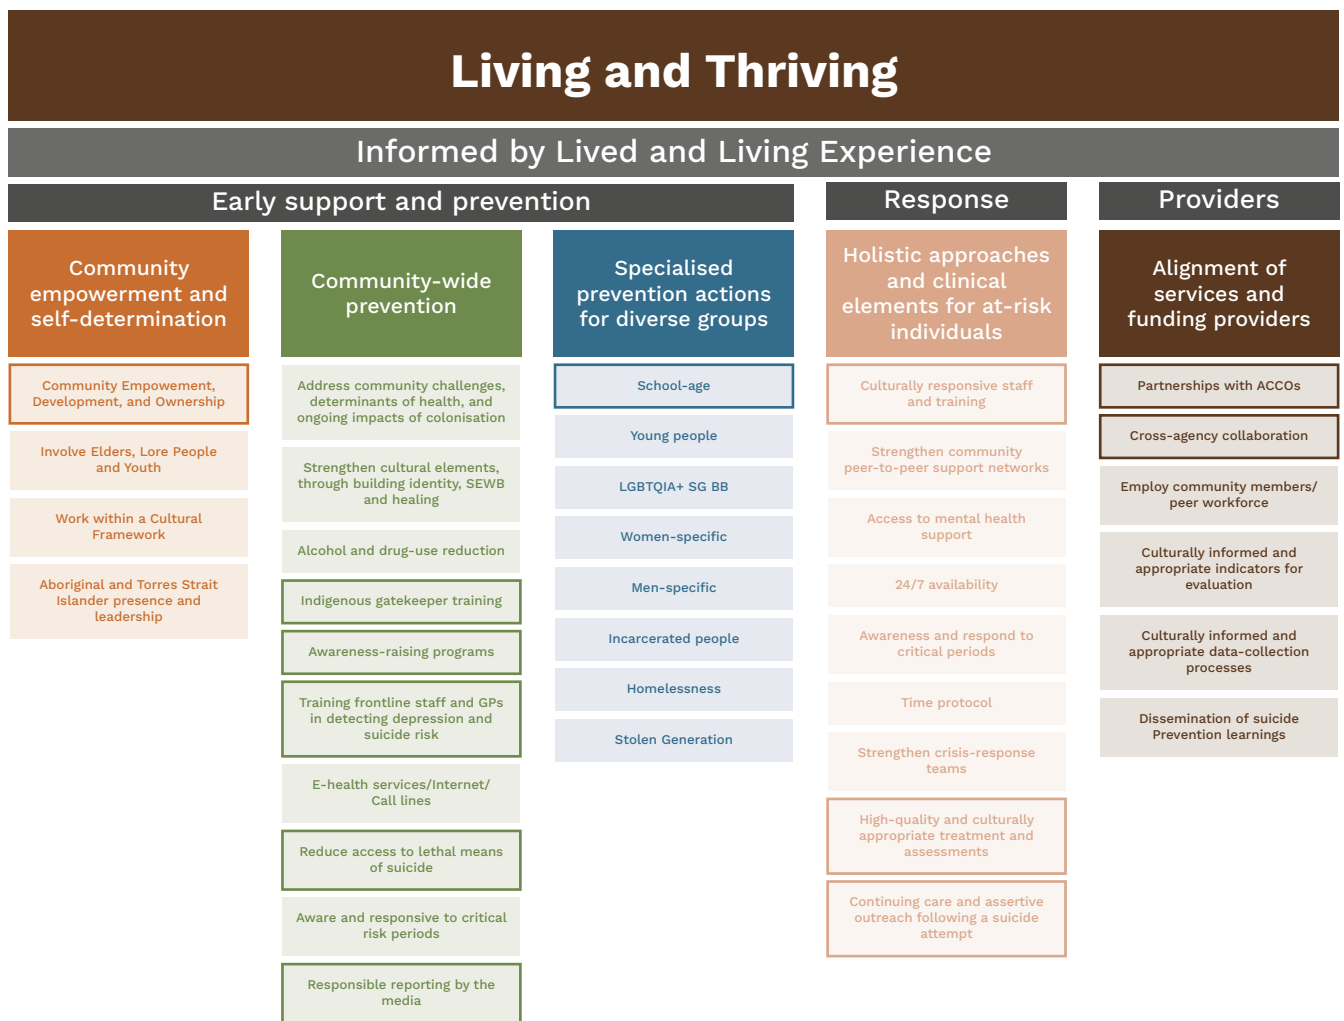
Living and Thriving

Informed by Lived and Living Experience

Early support and prevention

Response

Providers

Community empowerment and self-determination

Community Empowement, Development, and Ownership

Involve Elders, Lore People and Youth

Work within a Cultural Framework

Aboriginal and Torres Strait Islander presence and leadership

Community-wide prevention

Address community challenges, determinants of health, and ongoing impacts of colonisation

Strengthen cultural elements, through building identity, SEWB and healing

Alcohol and drug-use reduction

Indigenous gatekeeper training

Awareness-raising programs

Training frontline staff and GPs in detecting depression and suicide risk

E-health services/Internet/ Call lines

Reduce access to lethal means of suicide

Aware and responsive to critical risk periods

Responsible reporting by the media

Specialised prevention actions for diverse groups

School-age

Young people

LGBTQIA+ SG BB

Women-specific

Men-specific

Incarcerated people

Homelessness

Stolen Generation

Holistic approaches and clinical elements for at-risk individuals

Culturally responsive staff and training

Strengthen community peer-to-peer support networks

Access to mental health support

24/7 availability

Awareness and respond to critical periods

Time protocol

Strengthen crisis-response teams

High-quality and culturally appropriate treatment and assessments

Continuing care and assertive outreach following a suicide attempt

Alignment of services and funding providers

Partnerships with ACCOs

Cross-agency collaboration

Employ community members/ peer workforce

Culturally informed and appropriate indicators for evaluation

Culturally informed and appropriate data-collection processes

Dissemination of suicide Prevention learnings